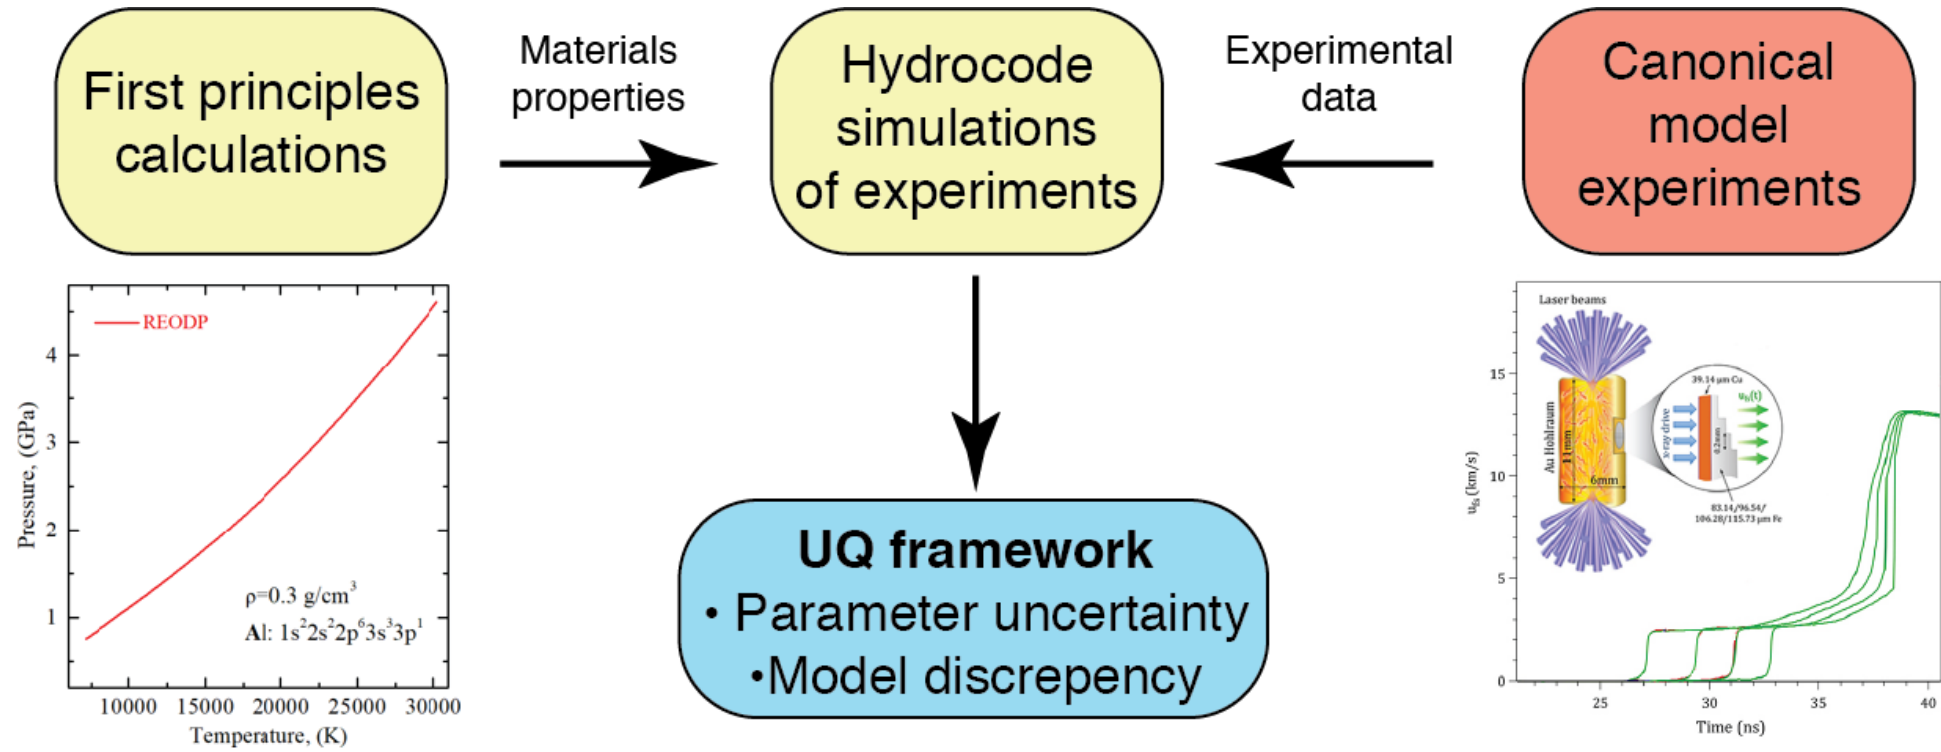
First principles calculations

Materials properties

Hydrocode simulations of experiments

Experimental data

Canonical model experiments

REODP

Pressure, (GPa)

4

3

2

1

$\rho$=0.3 g/cm$^3$

Al: $1s^2 2s^2 2p^6 3s^3 3p^1$

10000 15000 20000 25000 30000

Temperature, (K)

UQ framework

• Parameter uncertainty

•Model discrepency

Laser beams

39.14 μm Cu

$u_{fs}(t)$

x-ray drive

Au Hohlraum

1.1mm

0.2mm

6mm

83.14/96.54/ 106.28/115.73 μm Fe

$u_{fs}$ (km/s)

15

10

5

0

25 30 35 40

Time (ns)